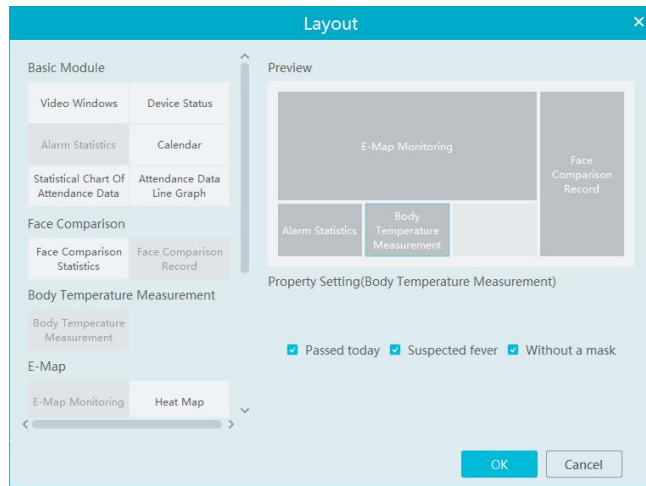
Layout

×

Basic Module

Video Windows

Device Status

Alarm Statistics

Calendar

Statistical Chart Of Attendance Data

Attendance Data Line Graph

Face Comparison

Face Comparison Statistics

Face Comparison Record

Body Temperature Measurement

Body Temperature Measurement

E-Map

E-Map Monitoring

Heat Map

Preview

E-Map Monitoring

Face Comparison Record

Alarm Statistics

Body Temperature Measurement

Property Setting(Body Temperature Measurement)

Passed today

Suspected fever

Without a mask

OK

Cancel